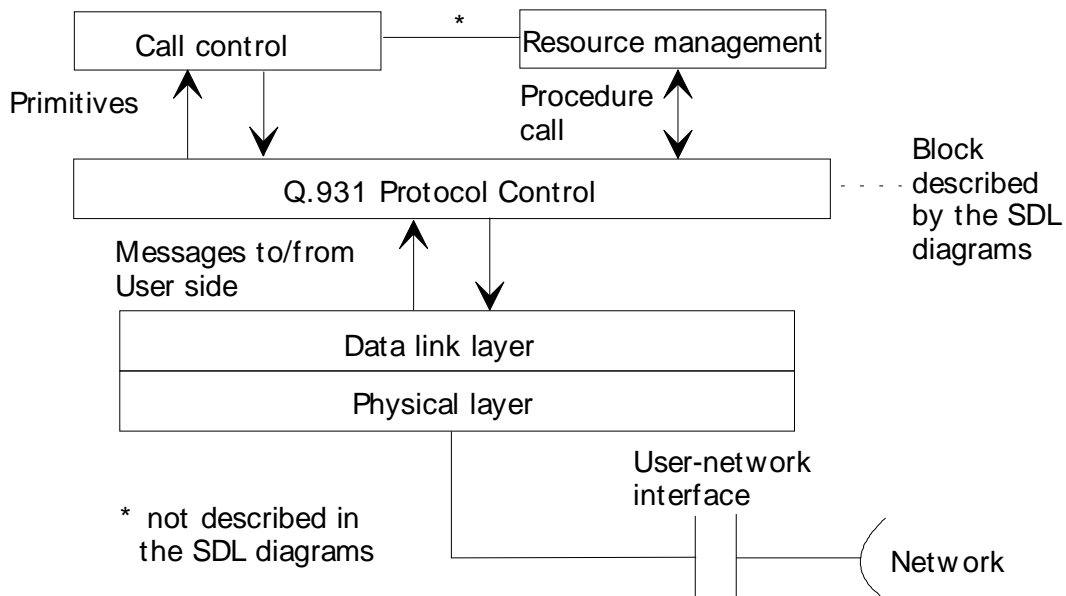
Call control

*

Resource management

Primitives

Procedure call

Q.931 Protocol Control

Block described by the SDL diagrams

Messages to/from User side

Data link layer

Physical layer

User-network interface

* not described in the SDL diagrams

Network